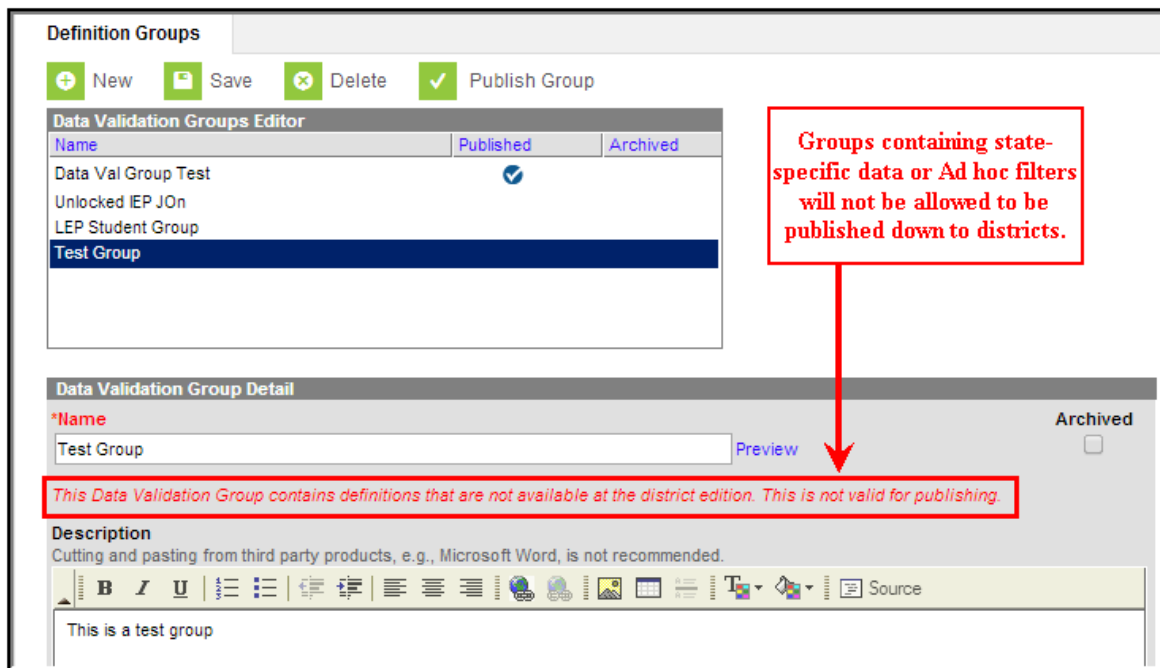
Definition Groups

New Save Delete Publish Group

Data Validation Groups Editor

| Name | Published | Archived |
|---|---|---|
| Data Val Group Test | ✔ | |
| Unlocked IEP JOn | | |
| LEP Student Group | | |
| Test Group | | |

Groups containing state-specific data or Ad hoc filters will not be allowed to be published down to districts.

Data Validation Group Detail

*Name

Test Group

Preview

Archived

This Data Validation Group contains definitions that are not available at the district edition. This is not valid for publishing.

Description

Cutting and pasting from third party products, e.g., Microsoft Word, is not recommended.

B I U Source

This is a test group